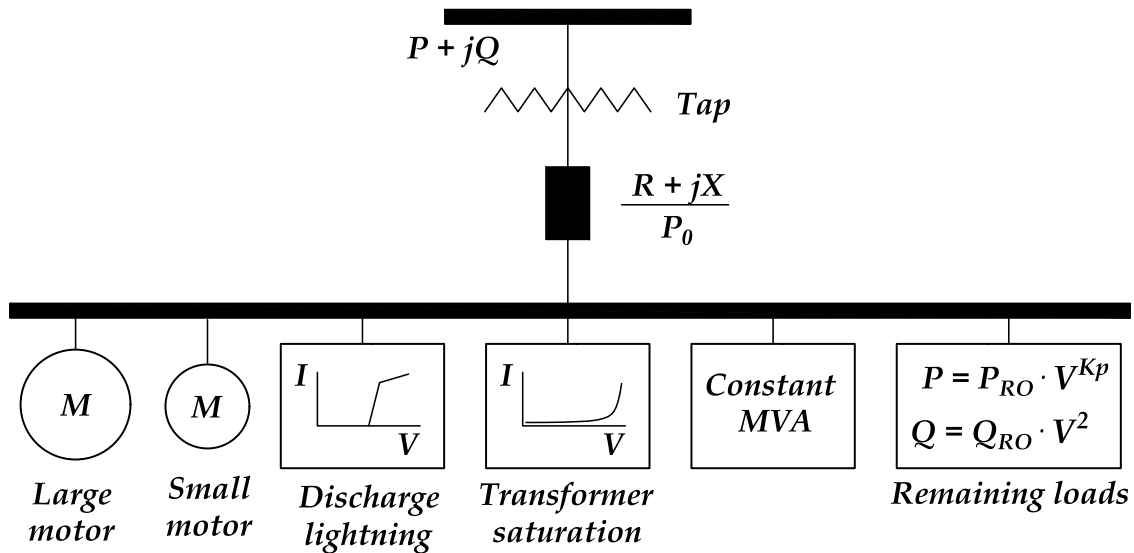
$P + jQ$

Tap

$\frac{R + jX}{P_0}$

M

M

I

V

I

V

Constant MVA

$P = P_{RO} \cdot V^{Kp}$

$Q = Q_{RO} \cdot V^2$

Large motor

Small motor

Discharge lightning

Transformer saturation

Remaining loads